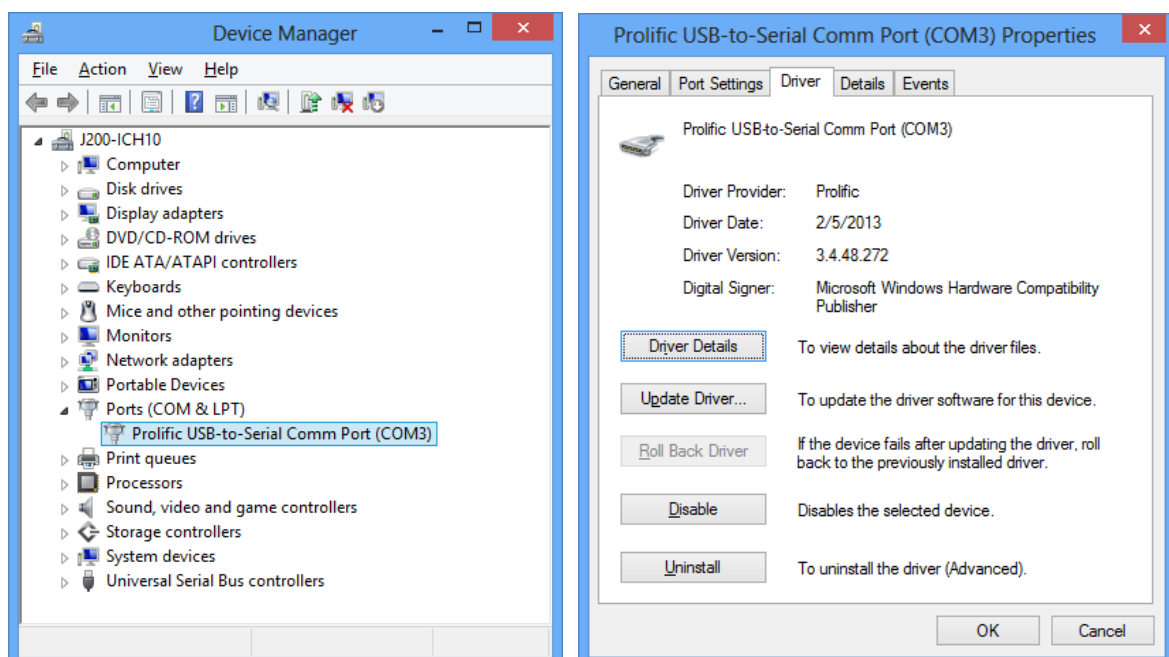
Device Manager

File Action View Help

J200-ICH10
Computer
Disk drives
Display adapters
DVD/CD-ROM drives
IDE ATA/ATAPI controllers
Keyboards
Mice and other pointing devices
Monitors
Network adapters
Portable Devices
Ports (COM & LPT)
Prolific USB-to-Serial Comm Port (COM3)
Print queues
Processors
Sound, video and game controllers
Storage controllers
System devices
Universal Serial Bus controllers

Prolific USB-to-Serial Comm Port (COM3) Properties

General | Port Settings | Driver | Details | Events

Prolific USB-to-Serial Comm Port (COM3)

| Driver Provider: | Prolific |
|---|---|
| Driver Date: | 2/5/2013 |
| Driver Version: | 3.4.48.272 |
| Digital Signer: | Microsoft Windows Hardware Compatibility Publisher |

Driver Details — To view details about the driver files.

Update Driver... — To update the driver software for this device.

Roll Back Driver — If the device fails after updating the driver, roll back to the previously installed driver.

Disable — Disables the selected device.

Uninstall — To uninstall the driver (Advanced).

OK Cancel